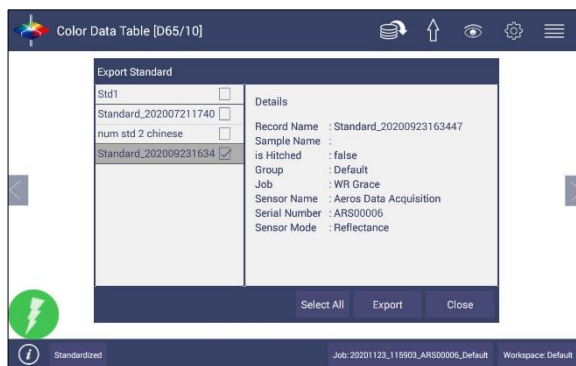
Color Data Table [D65/10]

Export Standard

Std1
Standard_202007211740
num std 2 chinese
Standard_202009231634

Details

| | |
|---|---|
| Record Name | : Standard_20200923163447 |
| Sample Name | : |
| is Hitched | : false |
| Group | : Default |
| Job | : WR Grace |
| Sensor Name | : Aeros Data Acquisition |
| Serial Number | : ARS00006 |
| Sensor Mode | : Reflectance |

Select All Export Close

Standardized Job: 20201123_115903_ARS00006_Default Workspace: Default